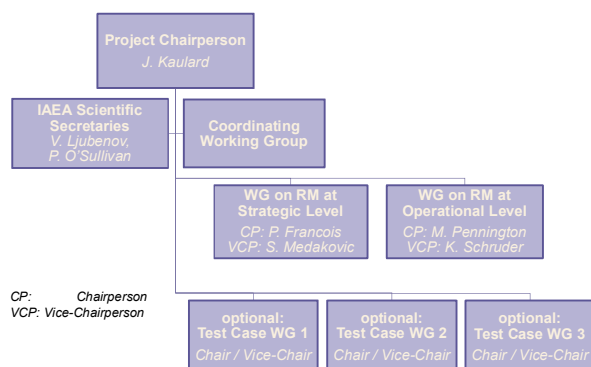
Project Chairperson
J. Kaulard

IAEA Scientific Secretaries
V. Ljubenov, P. O'Sullivan

Coordinating Working Group

WG on RM at Strategic Level
CP: P. Francois
VCP: S. Medakovic

WG on RM at Operational Level
CP: M. Pennington
VCP: K. Schruder

CP: Chairperson
VCP: Vice-Chairperson

optional: Test Case WG 1
Chair / Vice-Chair

optional: Test Case WG 2
Chair / Vice-Chair

optional: Test Case WG 3
Chair / Vice-Chair